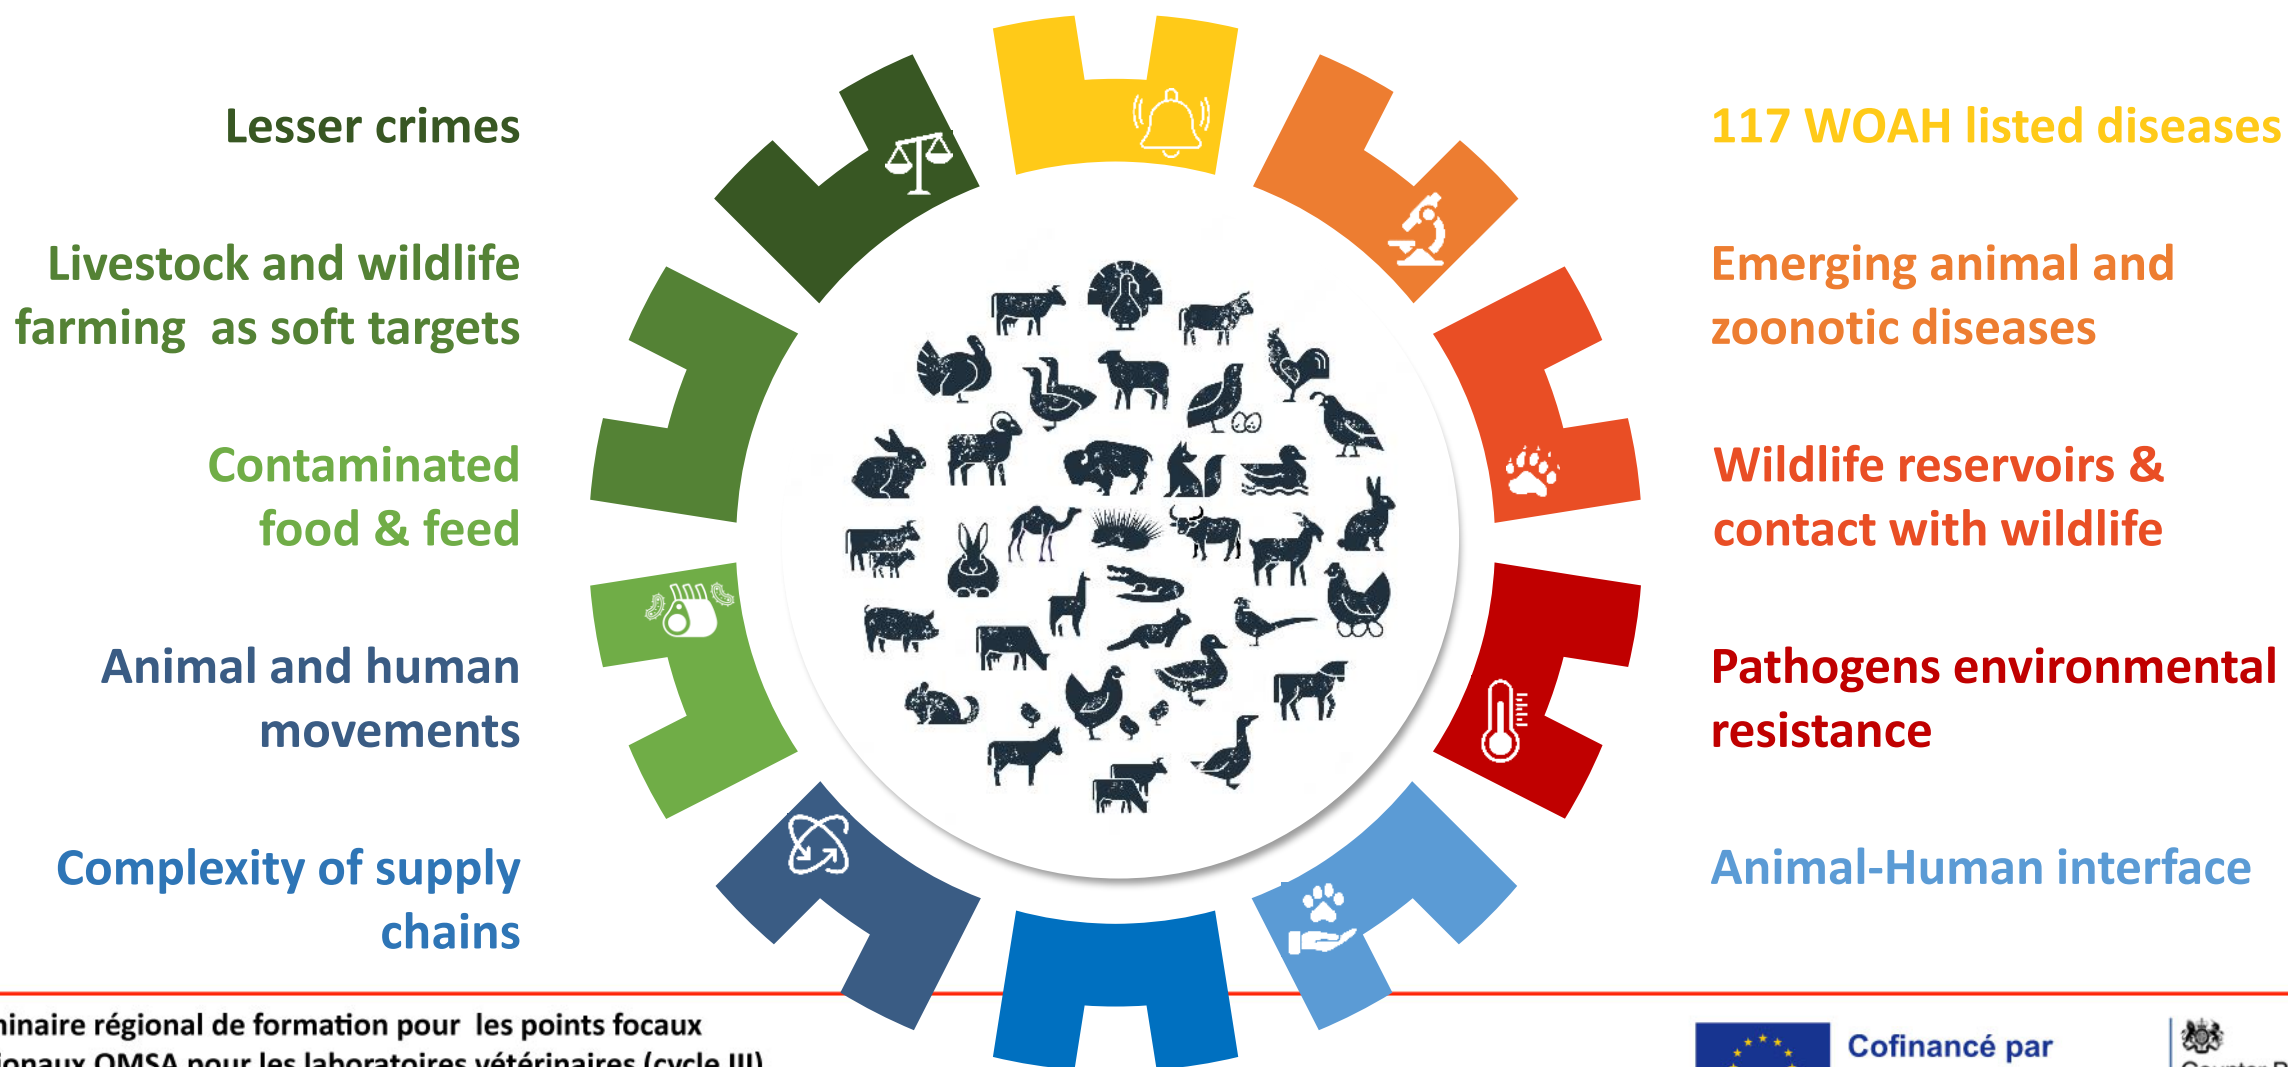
Lesser crimes

Livestock and wildlife farming as soft targets

Contaminated food & feed

Animal and human movements

Complexity of supply chains

117 WOAH listed diseases

Emerging animal and zoonotic diseases

Wildlife reservoirs & contact with wildlife

Pathogens environmental resistance

Animal-Human interface

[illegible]inaire régional de formation pour les points focaux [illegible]ionaux OMSA pour les laboratoires vétérinaires (cycle III)

Cofinancé par